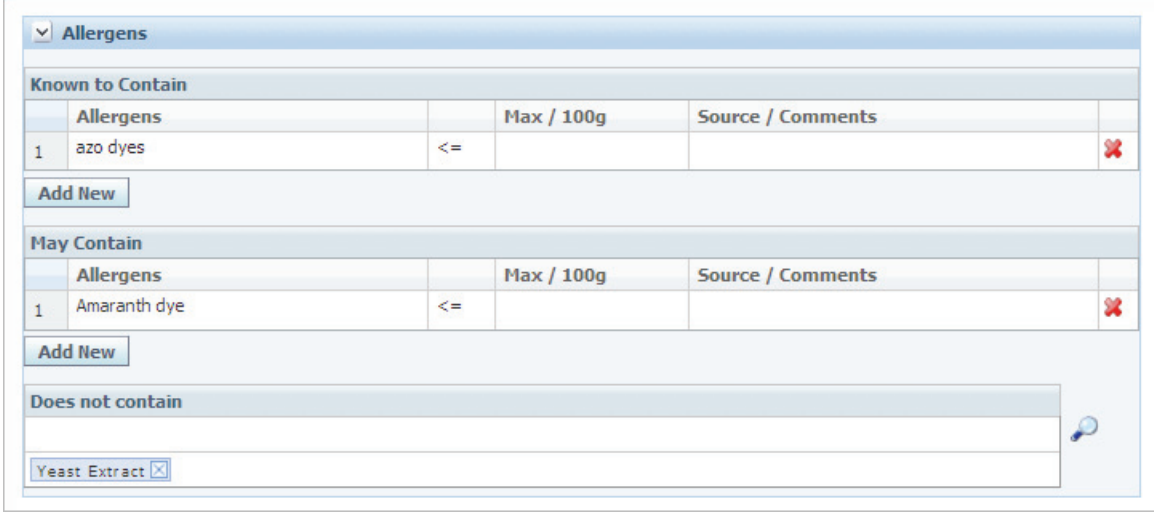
Allergens

Known to Contain

| | Allergens | | Max / 100g | Source / Comments | |
|---|---|---|---|---|---|
| 1 | azo dyes | <= | | | |

Add New

May Contain

| | Allergens | | Max / 100g | Source / Comments | |
|---|---|---|---|---|---|
| 1 | Amaranth dye | <= | | | |

Add New

Does not contain

Yeast Extract